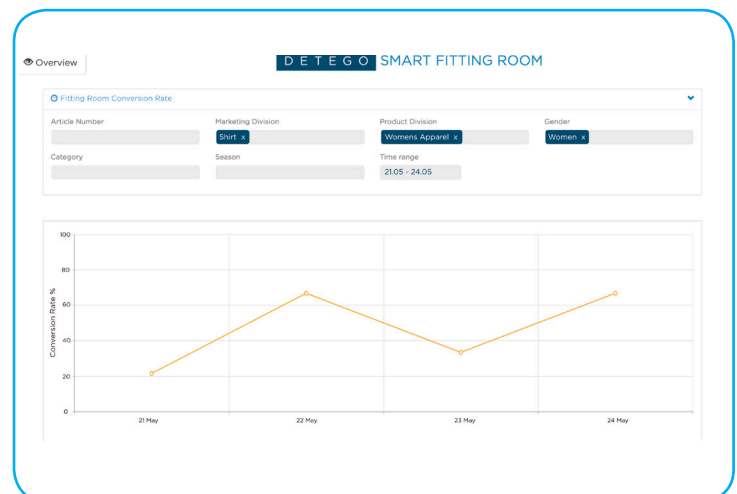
Overview

DETEGO SMART FITTING ROOM

Fitting Room Conversion Rate

Article Number

Marketing Division
Shirt x

Product Division
Womens Apparel x

Gender
Women x

Category

Season

Time range
21.05 - 24.05

100
80
60
40
20
0

Conversion Rate %

21 May
22 May
23 May
24 May